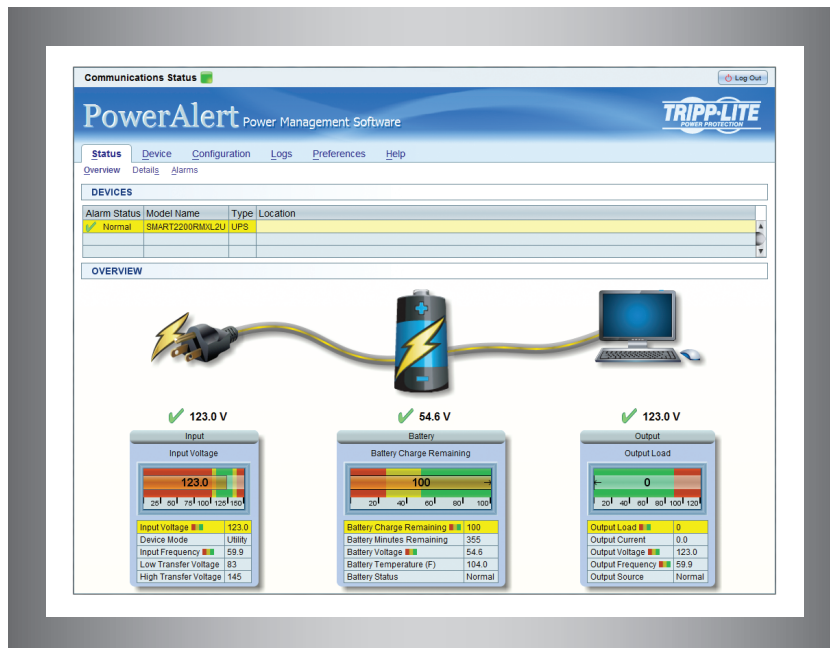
Communications Status

Log Out

PowerAlert Power Management Software

TRIPP·LITE POWER PROTECTION

Status Device Configuration Logs Preferences Help

Overview Details Alarms

DEVICES

| Alarm Status | Model Name | Type | Location |
|---|---|---|---|
| Normal | SMART2200RMXL2U | UPS | |

OVERVIEW

123.0 V

Input

Input Voltage

123.0

25 50 75 100 125 150

| Input Voltage | 123.0 |
|---|---|
| Device Mode | Utility |
| Input Frequency | 59.9 |
| Low Transfer Voltage | 83 |
| High Transfer Voltage | 145 |

54.6 V

Battery

Battery Charge Remaining

100

20 40 60 80 100

| Battery Charge Remaining | 100 |
|---|---|
| Battery Minutes Remaining | 355 |
| Battery Voltage | 54.6 |
| Battery Temperature (F) | 104.0 |
| Battery Status | Normal |

123.0 V

Output

Output Load

0

20 40 60 80 100 120

| Output Load | 0 |
|---|---|
| Output Current | 0.0 |
| Output Voltage | 123.0 |
| Output Frequency | 59.9 |
| Output Source | Normal |